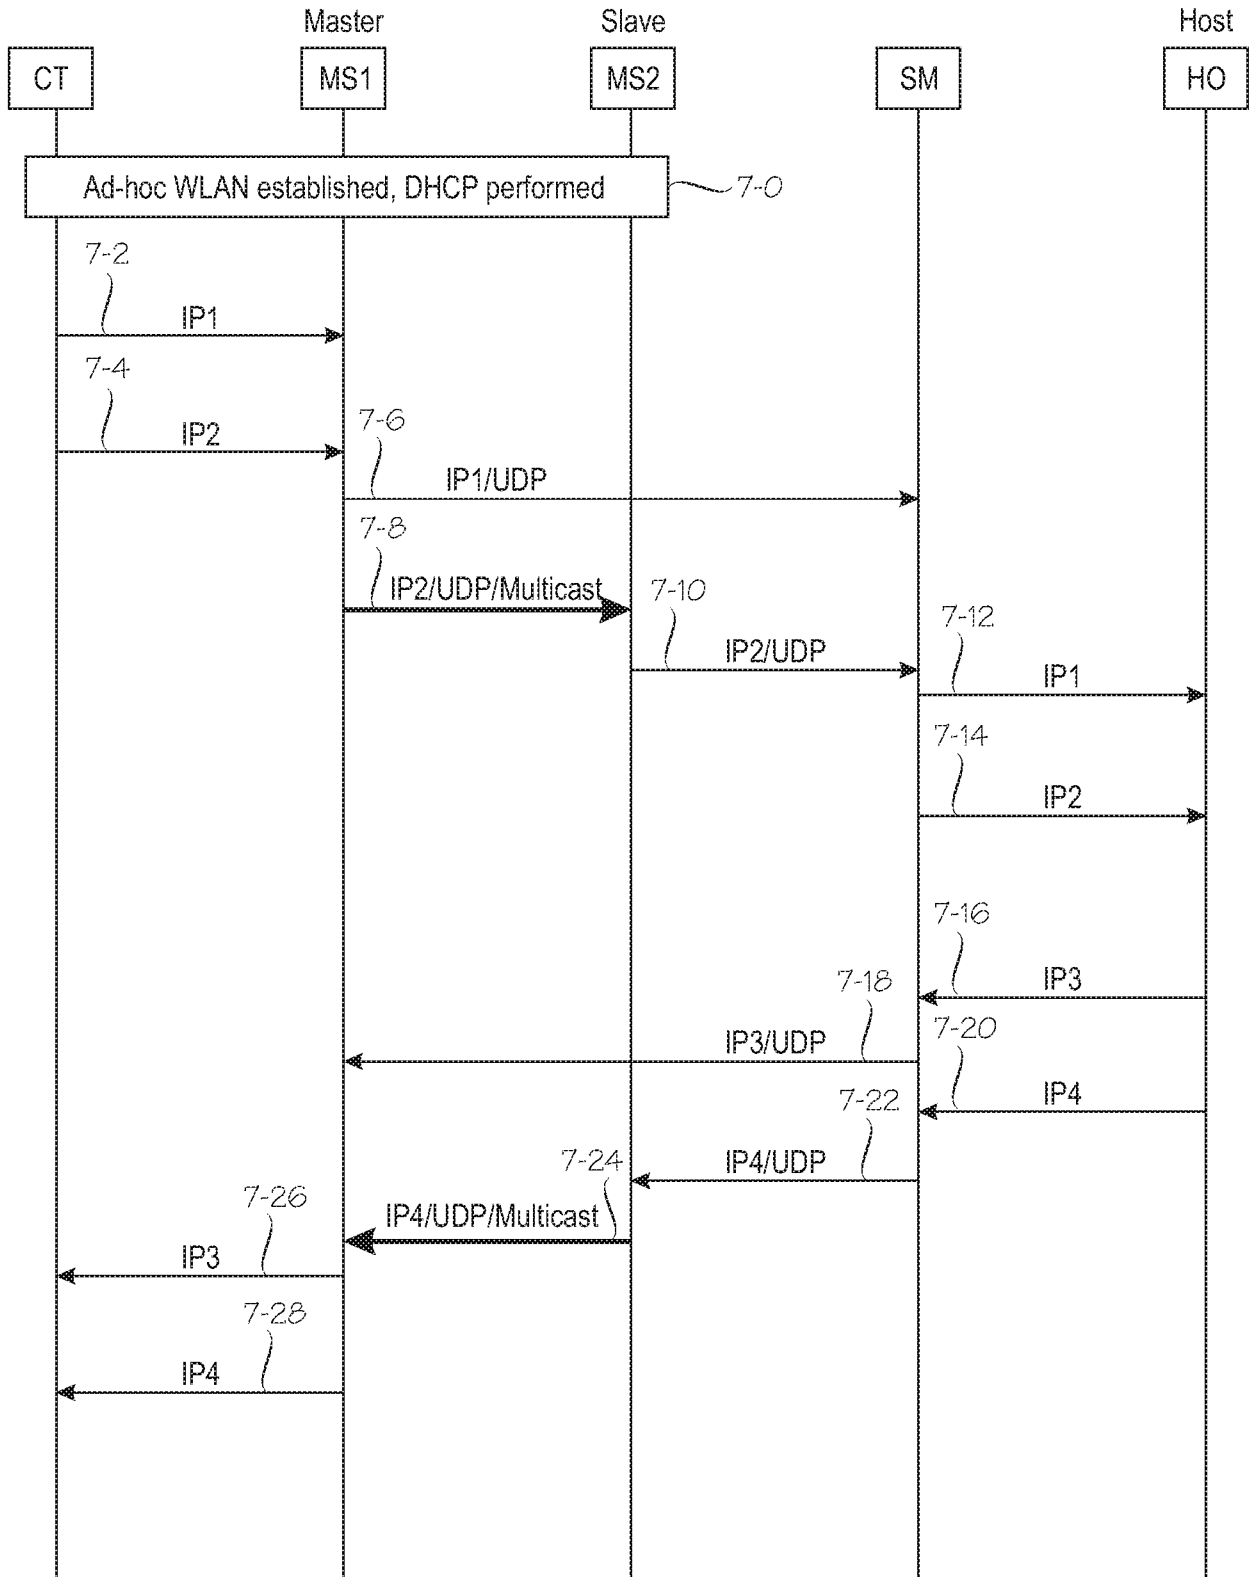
Master
Slave
Host
CT
MS1
MS2
SM
HO

Ad-hoc WLAN established, DHCP performed
7-0

7-2
IP1
7-4
IP2
7-6
IP1/UDP
7-8
IP2/UDP/Multicast
7-10
IP2/UDP
7-12
IP1
7-14
IP2
7-16
IP3
7-18
IP3/UDP
7-20
IP4
7-22
IP4/UDP
7-24
IP4/UDP/Multicast
7-26
IP3
7-28
IP4